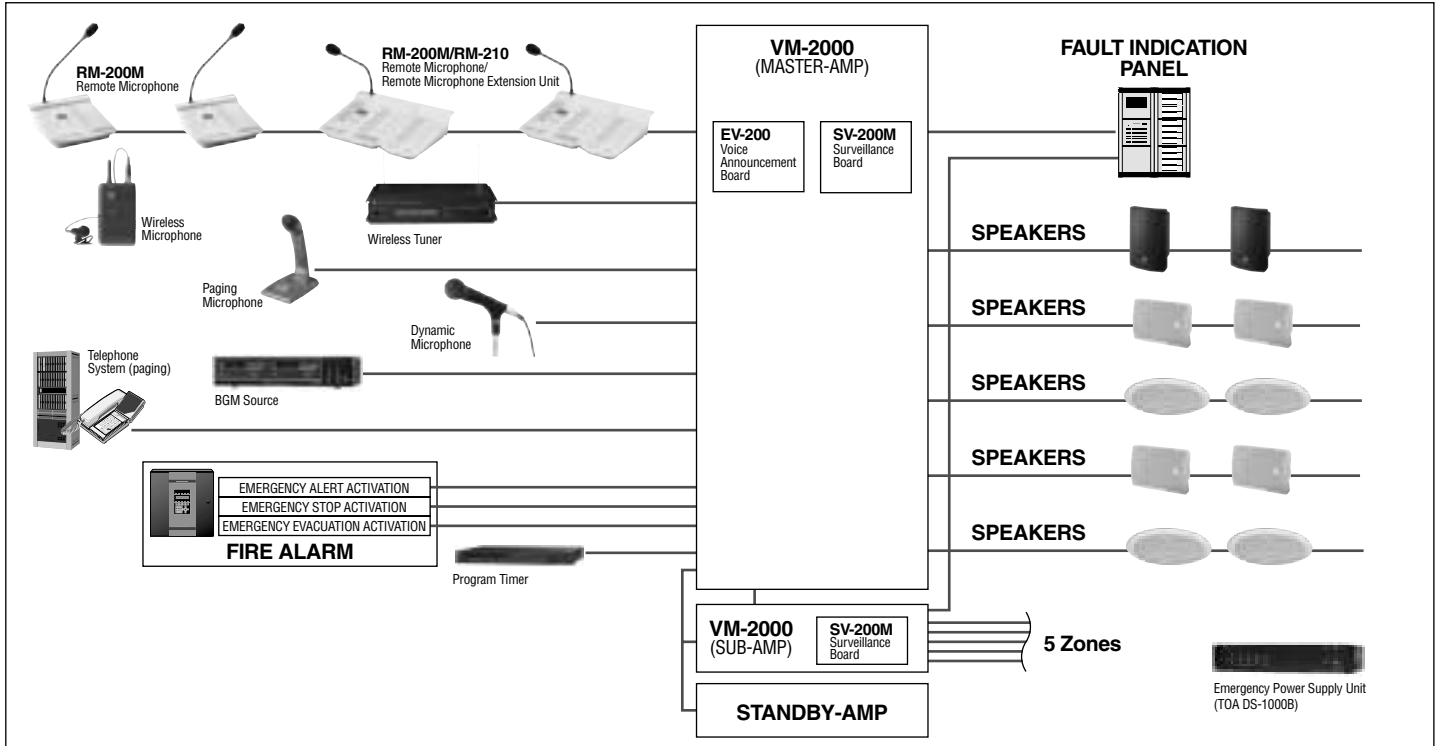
RM-200M
Remote Microphone

RM-200M/RM-210
Remote Microphone/
Remote Microphone Extension Unit

VM-2000
(MASTER-AMP)

EV-200
Voice Announcement Board

SV-200M
Surveillance Board

FAULT INDICATION PANEL

Wireless Microphone

Wireless Tuner

SPEAKERS

Paging Microphone

SPEAKERS

Dynamic Microphone

Telephone System (paging)

SPEAKERS

BGM Source

SPEAKERS

EMERGENCY ALERT ACTIVATION
EMERGENCY STOP ACTIVATION
EMERGENCY EVACUATION ACTIVATION

SPEAKERS

FIRE ALARM

Program Timer

VM-2000
(SUB-AMP)

SV-200M
Surveillance Board

5 Zones

Emergency Power Supply Unit
(TOA DS-1000B)

STANDBY-AMP